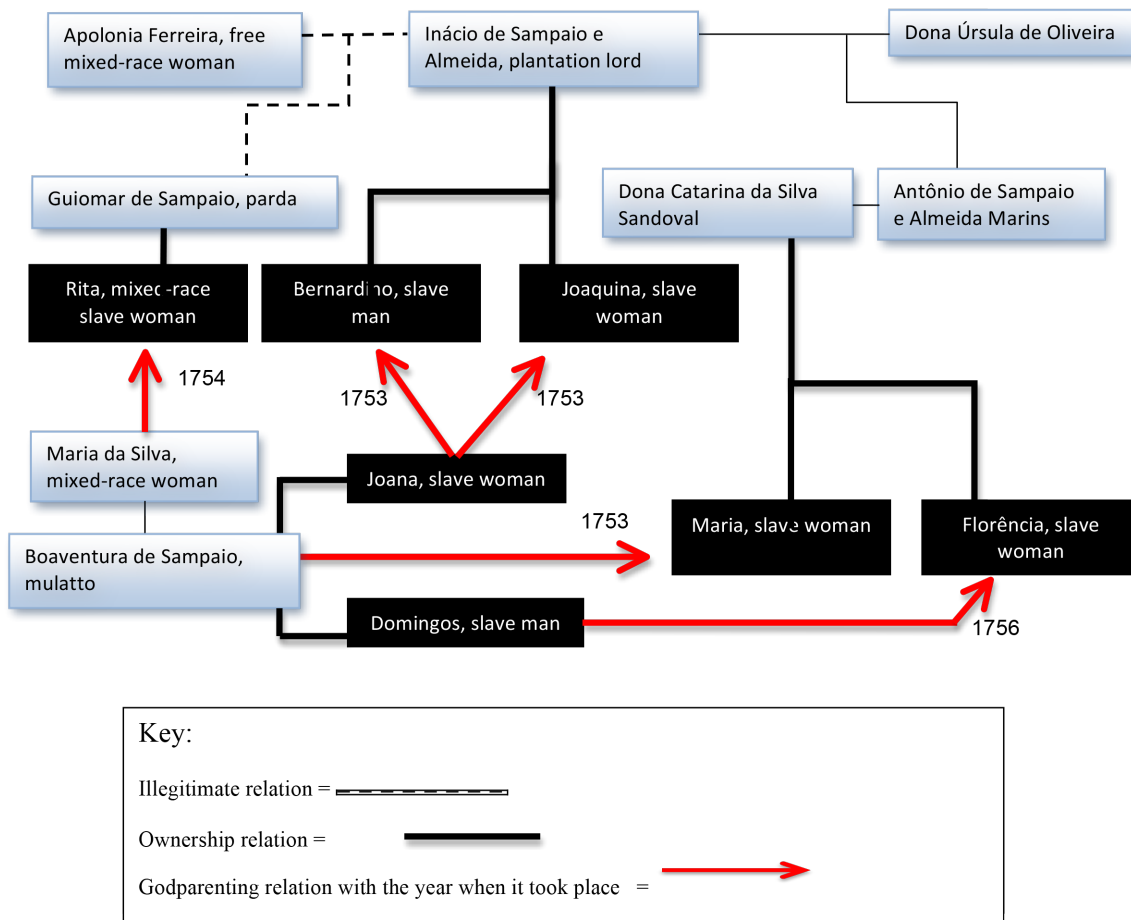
Apolonia Ferreira, free mixed-race woman

Inácio de Sampaio e Almeida, plantation lord

Dona Úrsula de Oliveira

Guiomar de Sampaio, parda

Dona Catarina da Silva Sandoval

Antônio de Sampaio e Almeida Marins

Rita, mixed-race slave woman

Bernardino, slave man

Joaquina, slave woman

1754

1753

1753

Maria da Silva, mixed-race woman

Joana, slave woman

1753

Maria, slave woman

Florência, slave woman

Boaventura de Sampaio, mulatto

Domingos, slave man

1756

Key:

Illegitimate relation =

Ownership relation =

Godparenting relation with the year when it took place =